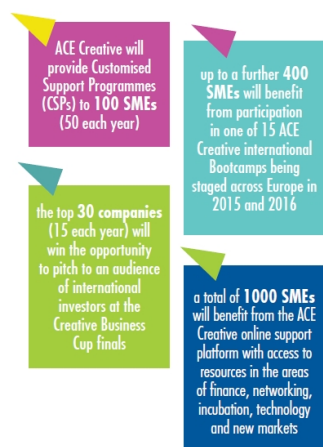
ACE Creative will provide Customised Support Programmes (CSPs) to 100 SMEs (50 each year)

up to a further 400 SMEs will benefit from participation in one of 15 ACE Creative international Bootcamps being staged across Europe in 2015 and 2016

the top 30 companies (15 each year) will win the opportunity to pitch to an audience of international investors at the Creative Business Cup finals

a total of 1000 SMEs will benefit from the ACE Creative online support platform with access to resources in the areas of finance, networking, incubation, technology and new markets